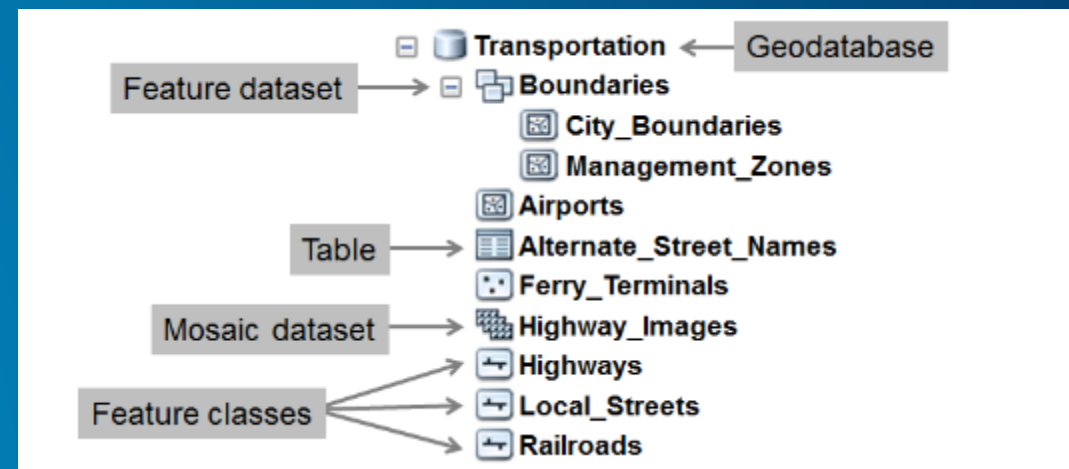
Transportation
Geodatabase
Feature dataset
Boundaries
City_Boundaries
Management_Zones
Airports
Table
Alternate_Street_Names
Ferry_Terminals
Mosaic dataset
Highway_Images
Highways
Feature classes
Local_Streets
Railroads